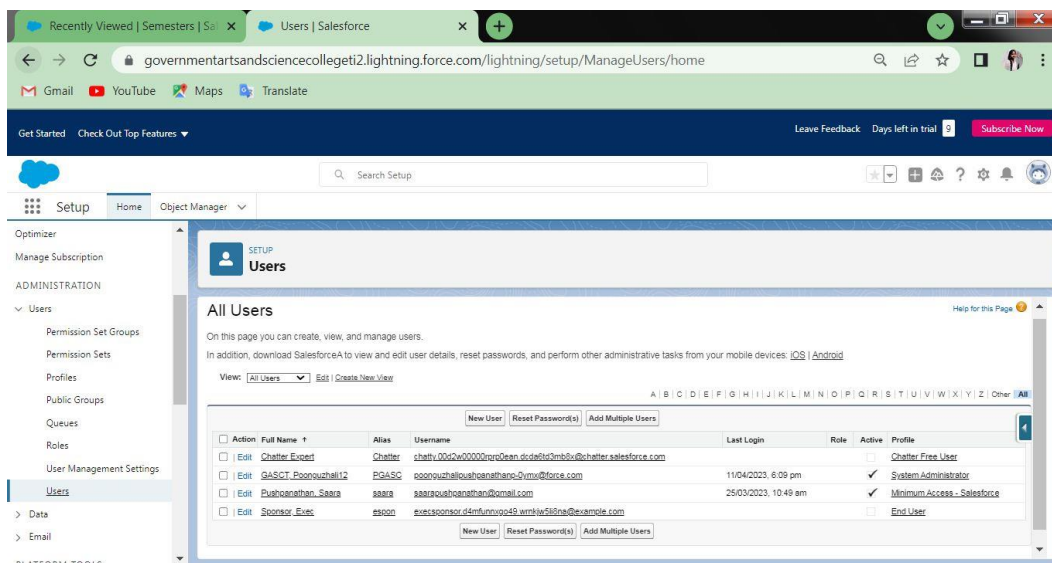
Recently Viewed | Semesters | Sa ×
Users | Salesforce ×

governmentartsandsciencecollegeti2.lightning.force.com/lightning/setup/ManageUsers/home

Gmail YouTube Maps Translate

Get Started Check Out Top Features ▼
Leave Feedback Days left in trial 9 Subscribe Now

Search Setup

Setup Home Object Manager

Optimizer
Manage Subscription
ADMINISTRATION
Users
Permission Set Groups
Permission Sets
Profiles
Public Groups
Queues
Roles
User Management Settings
Users
Data
Email

SETUP
Users

All Users
Help for this Page

On this page you can create, view, and manage users.

In addition, download SalesforceA to view and edit user details, reset passwords, and perform other administrative tasks from your mobile devices: iOS | Android

View: All Users Edit | Create New View

A | B | C | D | E | F | G | H | I | J | K | L | M | N | O | P | Q | R | S | T | U | V | W | X | Y | Z | Other All

New User Reset Password(s) Add Multiple Users

| Action | Full Name ↑ | Alias | Username | Last Login | Role | Active | Profile |
|---|---|---|---|---|---|---|---|
| Edit | Chatter Expert | Chatter | chatty.00d2w00000rprp0ean.dcda6td3mb8x@chatter.salesforce.com | | | | Chatter Free User |
| Edit | GASCT, Poonguzhali12 | PGASC | poonguzhalipushpanathanp-0ymx@force.com | 11/04/2023, 6:09 pm | | ✓ | System Administrator |
| Edit | Pushpanathan, Saara | saara | saarapushpanathan@gmail.com | 25/03/2023, 10:49 am | | ✓ | Minimum Access - Salesforce |
| Edit | Sponsor, Exec | espon | execsponsor.d4mfunnxgo49.wrnkjw5li8na@example.com | | | | End User |

New User Reset Password(s) Add Multiple Users